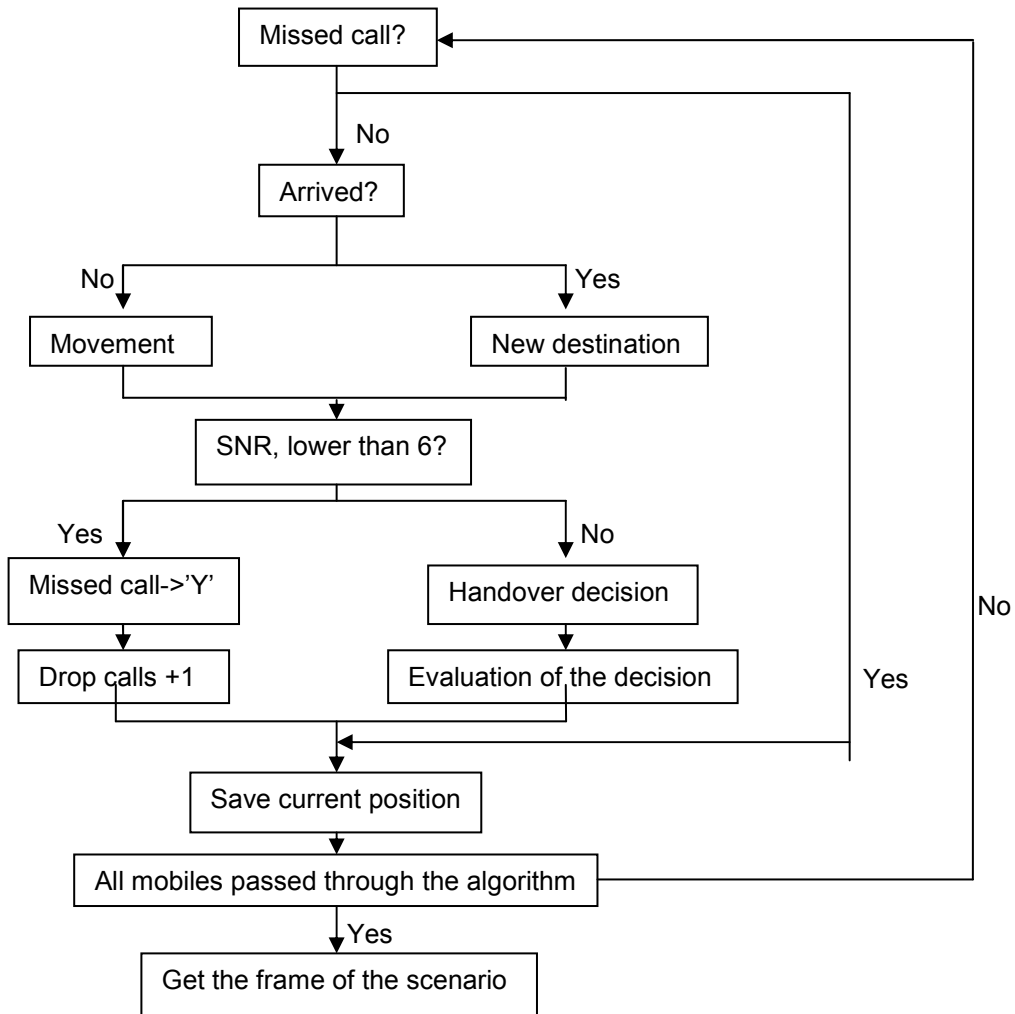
Missed call?

No

Arrived?

No

Yes

Movement

New destination

SNR, lower than 6?

Yes

No

Missed call->'Y'

Handover decision

Drop calls +1

Evaluation of the decision

Yes

No

Save current position

All mobiles passed through the algorithm

Yes

Get the frame of the scenario